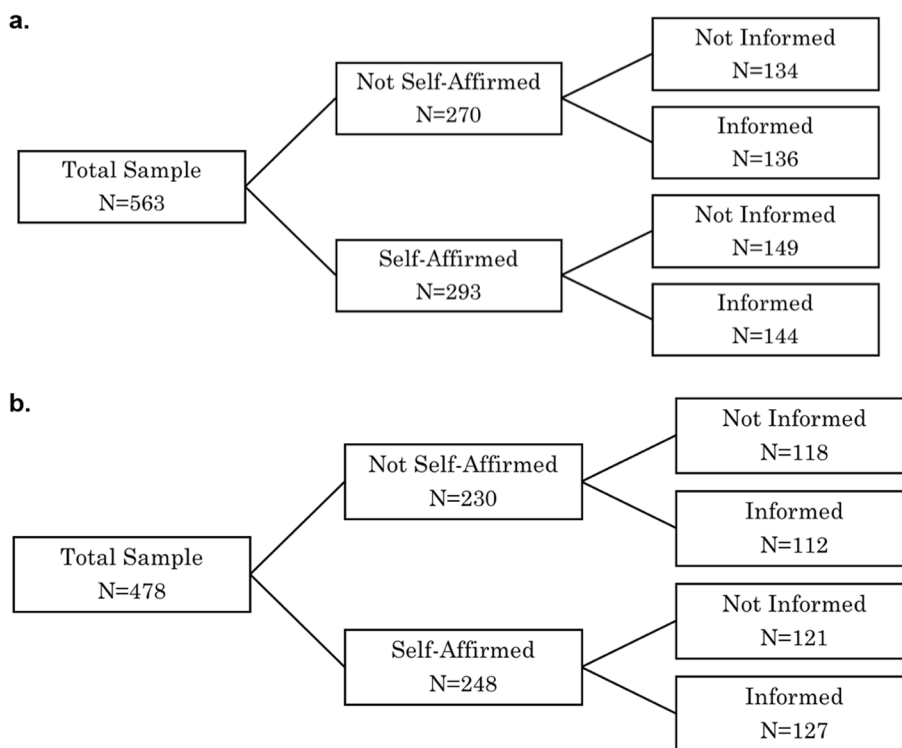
a.

Total Sample
N=563

Not Self-Affirmed
N=270

Not Informed
N=134

Informed
N=136

Self-Affirmed
N=293

Not Informed
N=149

Informed
N=144

b.

Total Sample
N=478

Not Self-Affirmed
N=230

Not Informed
N=118

Informed
N=112

Self-Affirmed
N=248

Not Informed
N=121

Informed
N=127